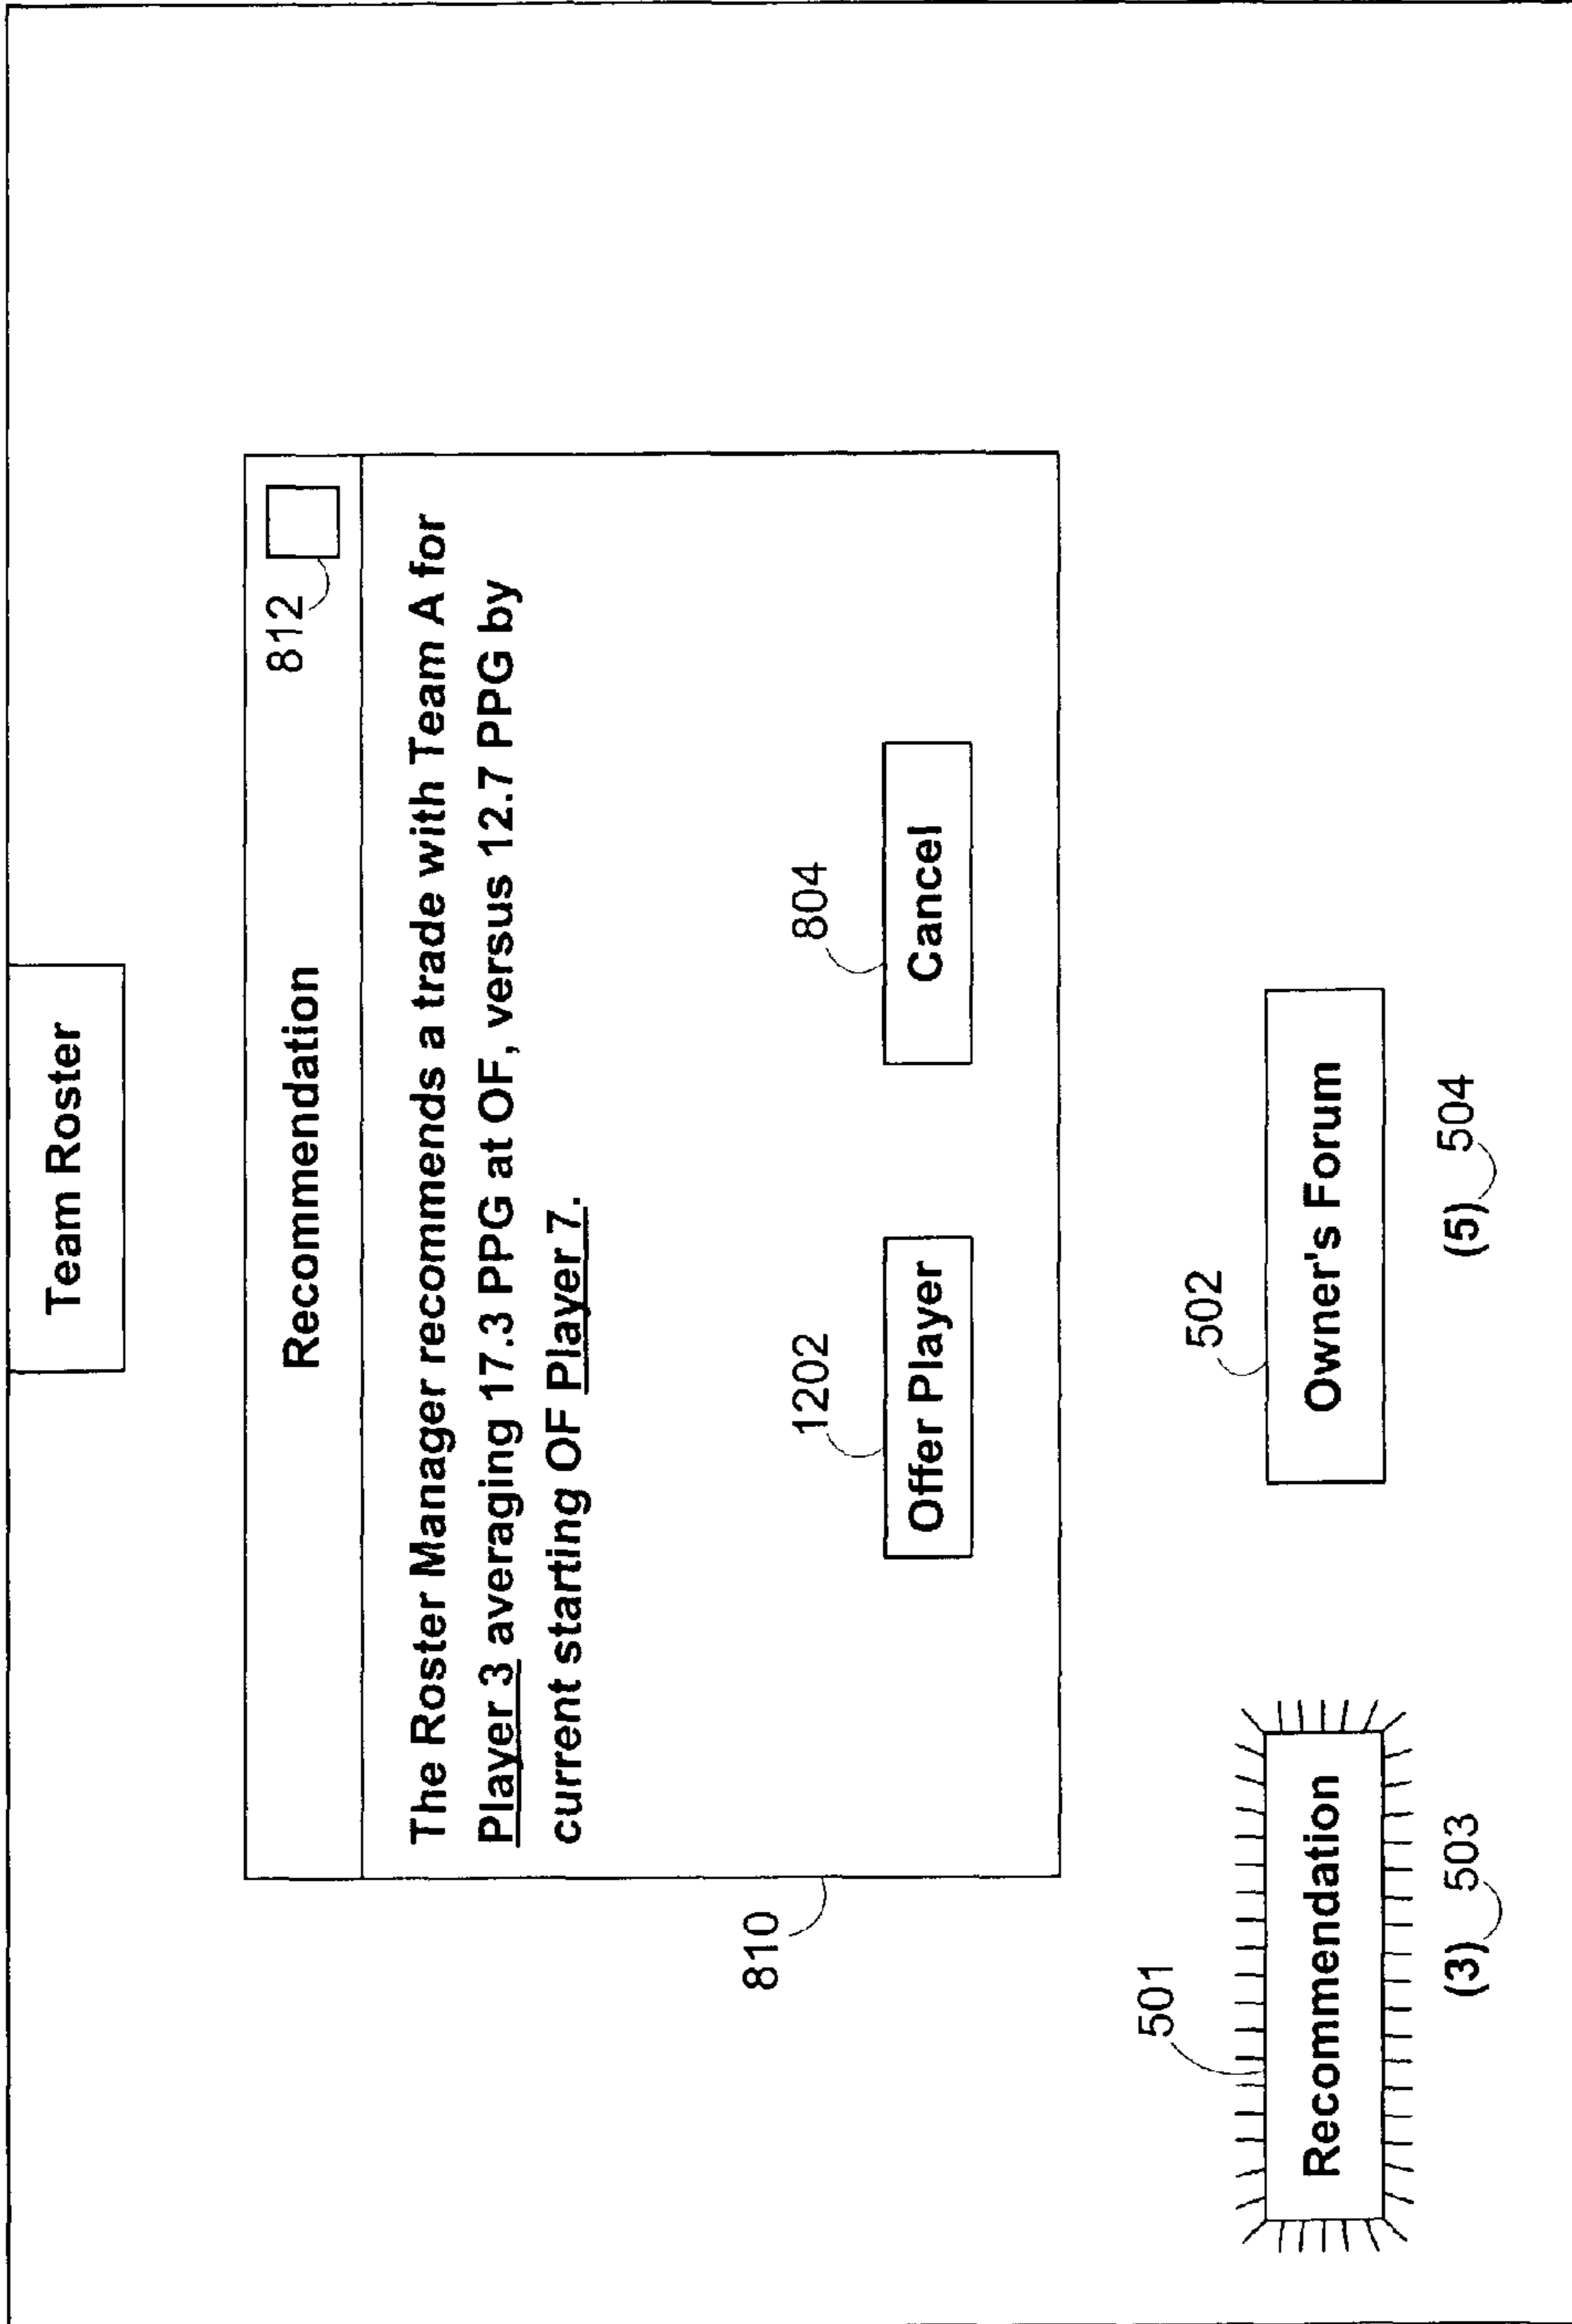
Team Roster

Recommendation

812

The Roster Manager recommends a trade with Team A for Player 3 averaging 17.3 PPG at OF, versus 12.7 PPG by current starting OF Player 7.

1202

Offer Player

804

Cancel

810

501

Recommendation

(3) 503

502

Owner's Forum

(5) 504